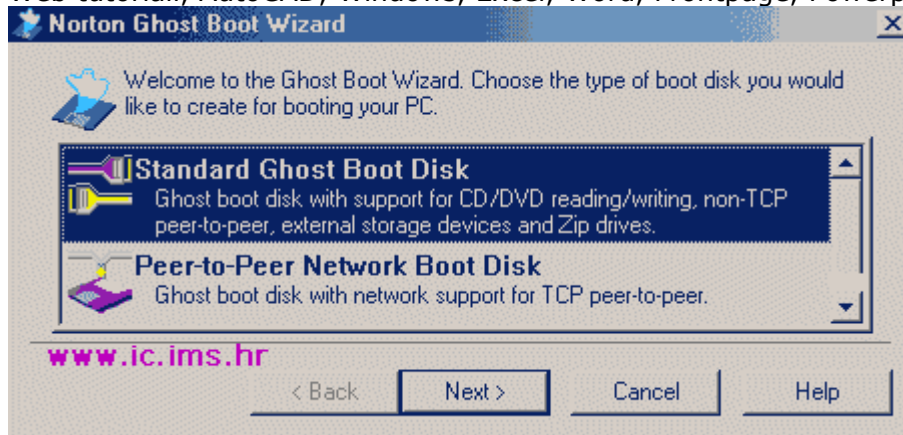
Norton Ghost Boot Wizard

Welcome to the Ghost Boot Wizard. Choose the type of boot disk you would like to create for booting your PC.

Standard Ghost Boot Disk
Ghost boot disk with support for CD/DVD reading/writing, non-TCP peer-to-peer, external storage devices and Zip drives.

Peer-to-Peer Network Boot Disk
Ghost boot disk with network support for TCP peer-to-peer.

www.ic.ims.hr

< Back
Next >
Cancel
Help